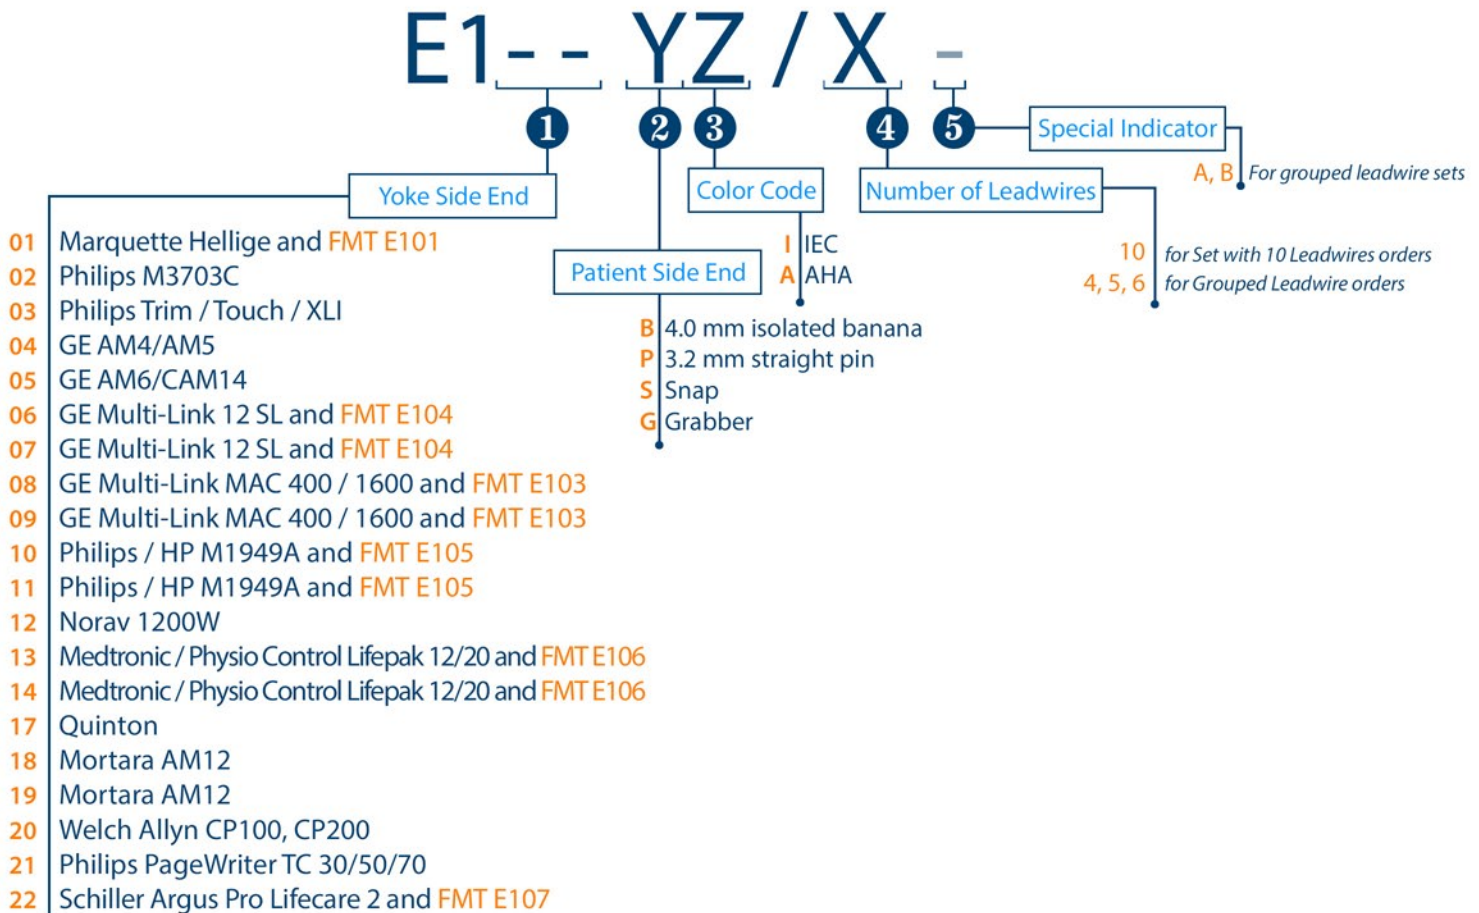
E1- - YZ / X -

1 2 3 4 5

Special Indicator
A, B For grouped leadwire sets

Yoke Side End

Color Code

Number of Leadwires

Patient Side End

I IEC
A AHA

10 for Set with 10 Leadwires orders
4, 5, 6 for Grouped Leadwire orders

B 4.0 mm isolated banana
P 3.2 mm straight pin
S Snap
G Grabber

01 Marquette Hellige and FMT E101
02 Philips M3703C
03 Philips Trim / Touch / XLI
04 GE AM4/AM5
05 GE AM6/CAM14
06 GE Multi-Link 12 SL and FMT E104
07 GE Multi-Link 12 SL and FMT E104
08 GE Multi-Link MAC 400 / 1600 and FMT E103
09 GE Multi-Link MAC 400 / 1600 and FMT E103
10 Philips / HP M1949A and FMT E105
11 Philips / HP M1949A and FMT E105
12 Norav 1200W
13 Medtronic / Physio Control Lifepak 12/20 and FMT E106
14 Medtronic / Physio Control Lifepak 12/20 and FMT E106
17 Quinton
18 Mortara AM12
19 Mortara AM12
20 Welch Allyn CP100, CP200
21 Philips PageWriter TC 30/50/70
22 Schiller Argus Pro Lifecare 2 and FMT E107